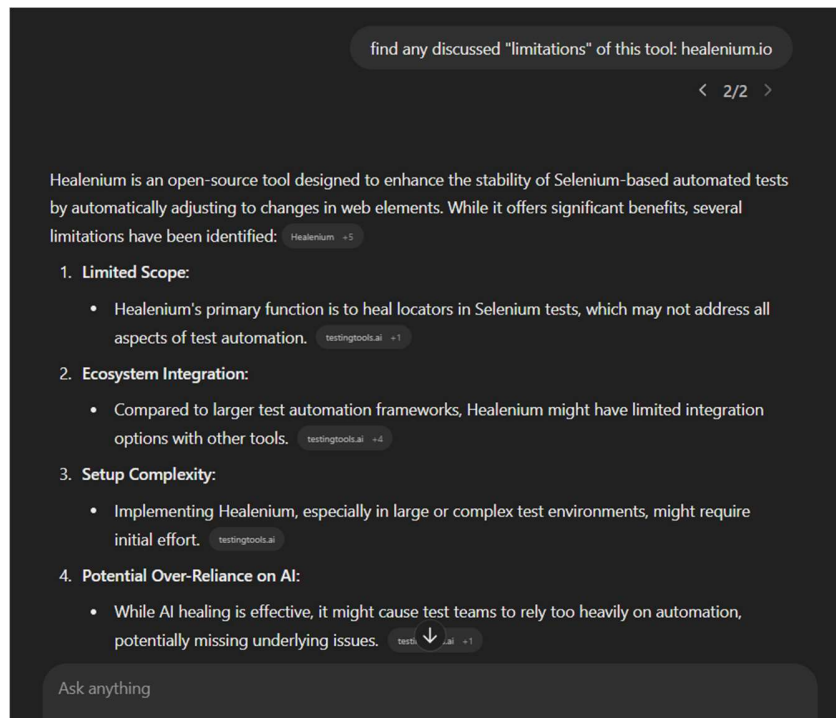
find any discussed "limitations" of this tool: healenium.io

< 2/2 >

Healenium is an open-source tool designed to enhance the stability of Selenium-based automated tests by automatically adjusting to changes in web elements. While it offers significant benefits, several limitations have been identified: Healenium +5

1. **Limited Scope:**
   - Healenium's primary function is to heal locators in Selenium tests, which may not address all aspects of test automation. testingtools.ai +1
2. **Ecosystem Integration:**
   - Compared to larger test automation frameworks, Healenium might have limited integration options with other tools. testingtools.ai +4
3. **Setup Complexity:**
   - Implementing Healenium, especially in large or complex test environments, might require initial effort. testingtools.ai
4. **Potential Over-Reliance on AI:**
   - While AI healing is effective, it might cause test teams to rely too heavily on automation, potentially missing underlying issues. testi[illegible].ai +1

Ask anything